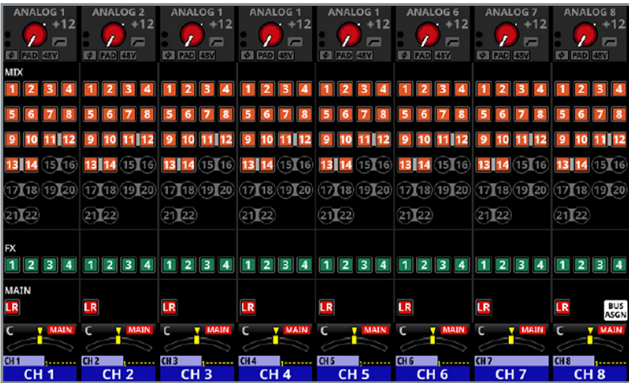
ANALOG 1 +12 PAD 48V
ANALOG 2 +12 PAD 48V
ANALOG 1 +12 PAD 48V
ANALOG 1 +12 PAD 48V
ANALOG 1 +12 PAD 48V
ANALOG 6 +12 PAD 48V
ANALOG 7 +12 PAD 48V
ANALOG 8 +12 PAD 48V

MIX

| CH 1 | CH 2 | CH 3 | CH 4 | CH 5 | CH 6 | CH 7 | CH 8 |
|---|---|---|---|---|---|---|---|
| 1 2 3 4 | 1 2 3 4 | 1 2 3 4 | 1 2 3 4 | 1 2 3 4 | 1 2 3 4 | 1 2 3 4 | 1 2 3 4 |
| 5 6 7 8 | 5 6 7 8 | 5 6 7 8 | 5 6 7 8 | 5 6 7 8 | 5 6 7 8 | 5 6 7 8 | 5 6 7 8 |
| 9 10 11 12 | 9 10 11 12 | 9 10 11 12 | 9 10 11 12 | 9 10 11 12 | 9 10 11 12 | 9 10 11 12 | 9 10 11 12 |
| 13 14 15 16 | 13 14 15 16 | 13 14 15 16 | 13 14 15 16 | 13 14 15 16 | 13 14 15 16 | 13 14 15 16 | 13 14 15 16 |
| 17 18 19 20 | 17 18 19 20 | 17 18 19 20 | 17 18 19 20 | 17 18 19 20 | 17 18 19 20 | 17 18 19 20 | 17 18 19 20 |
| 21 22 | 21 22 | 21 22 | 21 22 | 21 22 | 21 22 | 21 22 | 21 22 |

FX

| 1 2 3 4 | 1 2 3 4 | 1 2 3 4 | 1 2 3 4 | 1 2 3 4 | 1 2 3 4 | 1 2 3 4 | 1 2 3 4 |
|---|---|---|---|---|---|---|---|

MAIN

| LR | LR | LR | LR | LR | LR | LR | LR BUS ASGN |
|---|---|---|---|---|---|---|---|
| C MAIN | C MAIN | C MAIN | C MAIN | C MAIN | C MAIN | C MAIN | C MAIN |
| CH 1 | CH 2 | CH 3 | CH 4 | CH 5 | CH 6 | CH 7 | CH 8 |

CH 1 CH 2 CH 3 CH 4 CH 5 CH 6 CH 7 CH 8